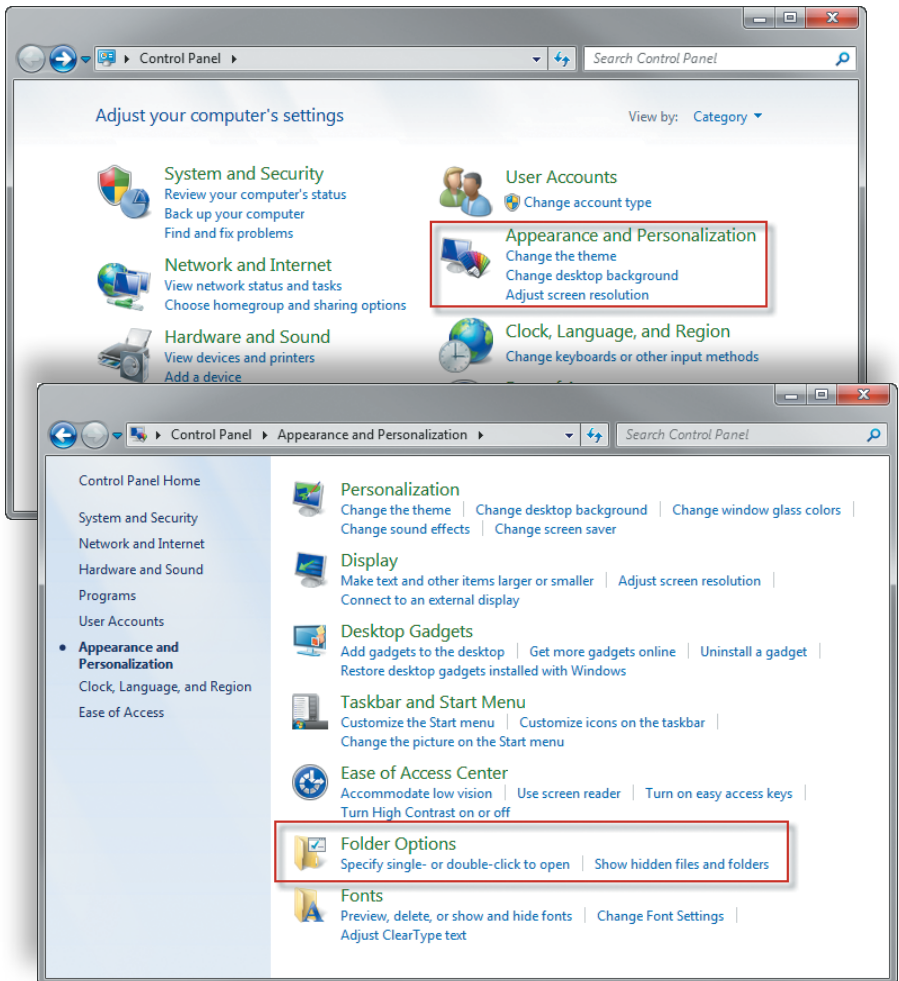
Control Panel ▸

Search Control Panel

Adjust your computer's settings

View by: Category

System and Security
Review your computer's status
Back up your computer
Find and fix problems

User Accounts
Change account type

Appearance and Personalization
Change the theme
Change desktop background
Adjust screen resolution

Network and Internet
View network status and tasks
Choose homegroup and sharing options

Hardware and Sound
View devices and printers
Add a device

Clock, Language, and Region
Change keyboards or other input methods

Control Panel ▸ Appearance and Personalization ▸

Search Control Panel

Control Panel Home

System and Security
Network and Internet
Hardware and Sound
Programs
User Accounts
Appearance and Personalization
Clock, Language, and Region
Ease of Access

Personalization
Change the theme | Change desktop background | Change window glass colors | Change sound effects | Change screen saver

Display
Make text and other items larger or smaller | Adjust screen resolution | Connect to an external display

Desktop Gadgets
Add gadgets to the desktop | Get more gadgets online | Uninstall a gadget | Restore desktop gadgets installed with Windows

Taskbar and Start Menu
Customize the Start menu | Customize icons on the taskbar | Change the picture on the Start menu

Ease of Access Center
Accommodate low vision | Use screen reader | Turn on easy access keys | Turn High Contrast on or off

Folder Options
Specify single- or double-click to open | Show hidden files and folders

Fonts
Preview, delete, or show and hide fonts | Change Font Settings | Adjust ClearType text